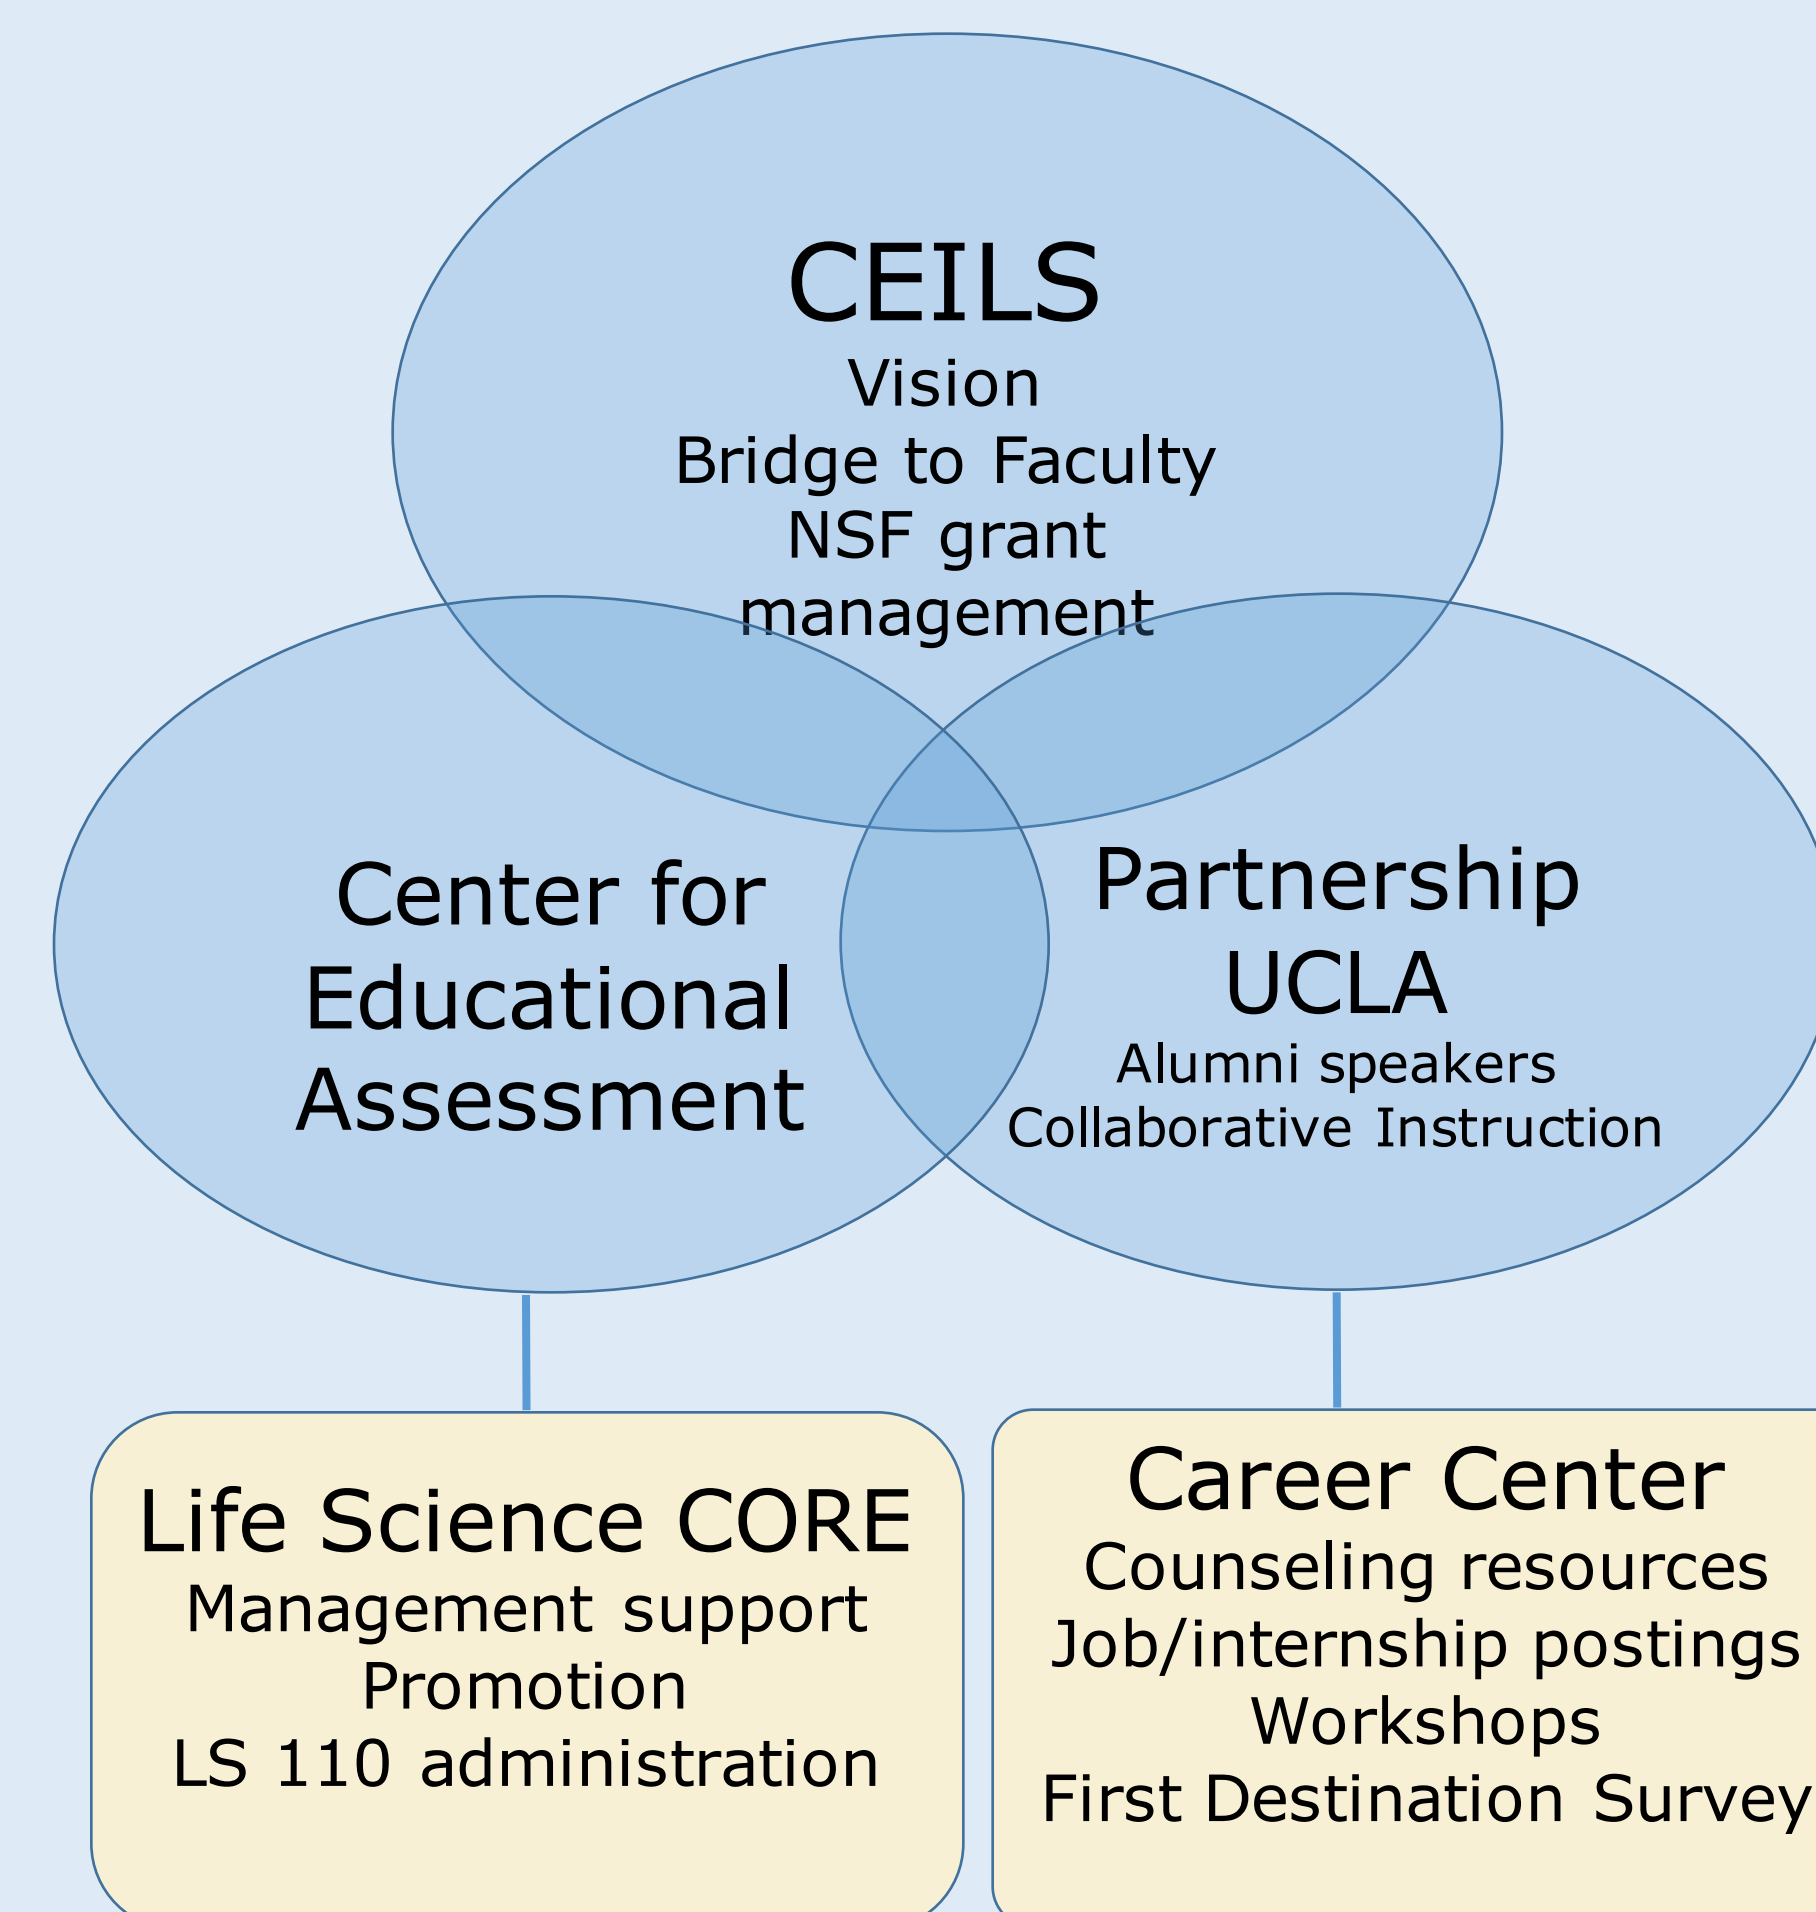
CEILS
Vision
Bridge to Faculty
NSF grant management

Center for Educational Assessment

Partnership UCLA
Alumni speakers
Collaborative Instruction

Life Science CORE
Management support
Promotion
LS 110 administration

Career Center
Counseling resources
Job/internship postings
Workshops
First Destination Survey